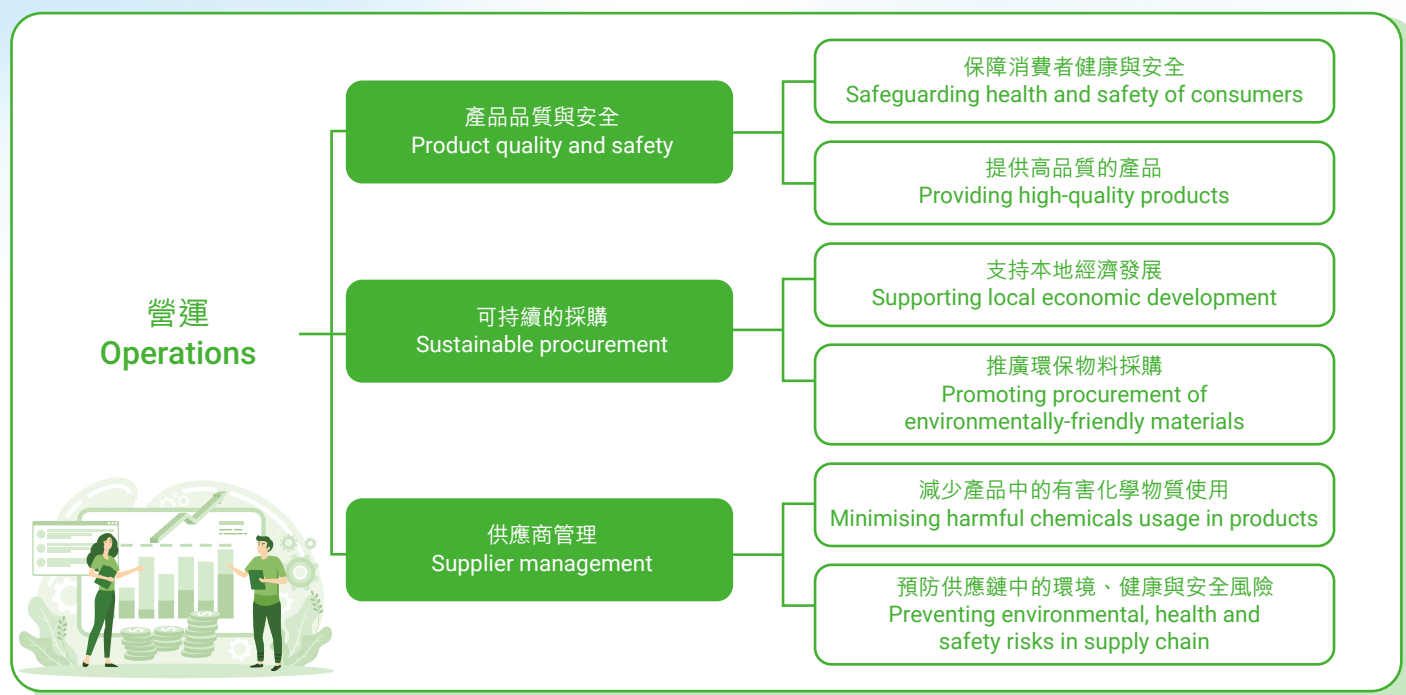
營運
Operations

產品品質與安全
Product quality and safety

保障消費者健康與安全
Safeguarding health and safety of consumers

提供高品質的產品
Providing high-quality products

可持續的採購
Sustainable procurement

支持本地經濟發展
Supporting local economic development

推廣環保物料採購
Promoting procurement of environmentally-friendly materials

供應商管理
Supplier management

減少產品中的有害化學物質使用
Minimising harmful chemicals usage in products

預防供應鏈中的環境、健康與安全風險
Preventing environmental, health and safety risks in supply chain